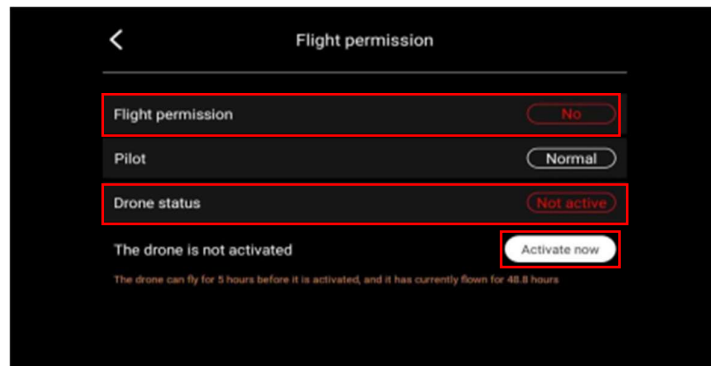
Flight permission

Flight permission No

Pilot Normal

Drone status Not active

The drone is not activated Activate now

The drone can fly for 5 hours before it is activated, and it has currently flown for 48.8 hours